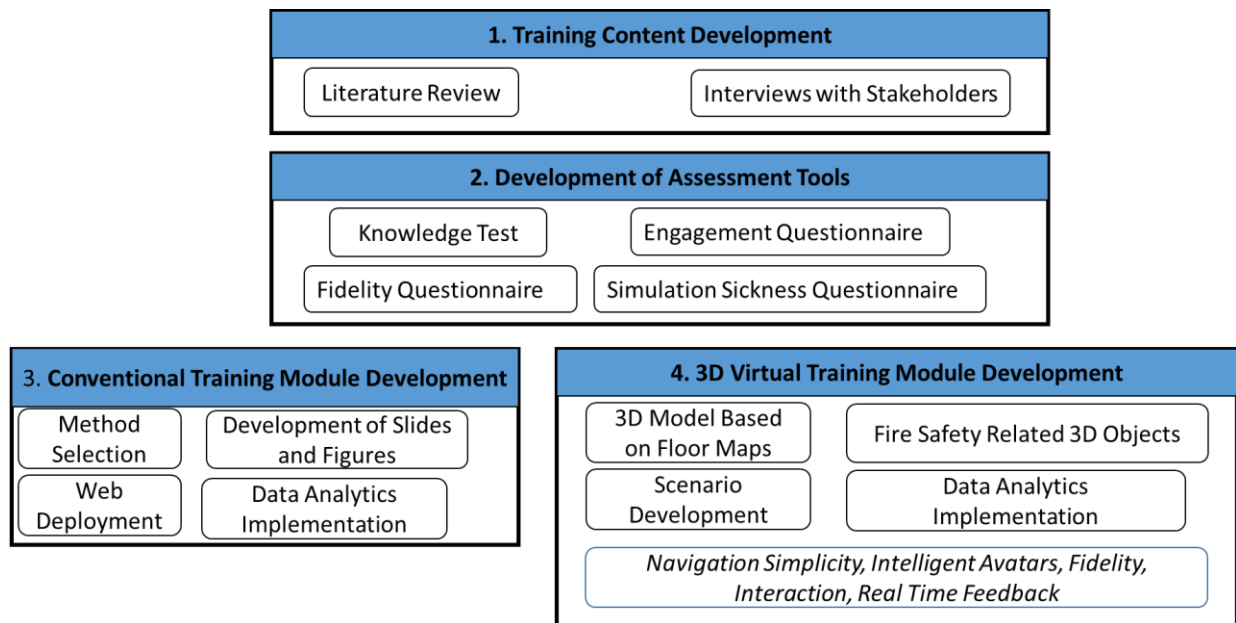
1. Training Content Development

Literature Review

Interviews with Stakeholders

2. Development of Assessment Tools

Knowledge Test

Engagement Questionnaire

Fidelity Questionnaire

Simulation Sickness Questionnaire

3. Conventional Training Module Development

Method Selection

Development of Slides and Figures

Web Deployment

Data Analytics Implementation

4. 3D Virtual Training Module Development

3D Model Based on Floor Maps

Fire Safety Related 3D Objects

Scenario Development

Data Analytics Implementation

Navigation Simplicity, Intelligent Avatars, Fidelity, Interaction, Real Time Feedback